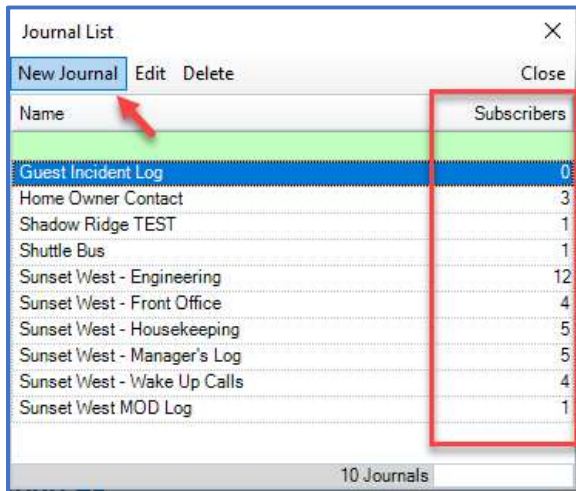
Journal List

×

New Journal Edit Delete

Close

| Name | Subscribers |
|---|---|
| Guest Incident Log | 0 |
| Home Owner Contact | 3 |
| Shadow Ridge TEST | 1 |
| Shuttle Bus | 1 |
| Sunset West - Engineering | 12 |
| Sunset West - Front Office | 4 |
| Sunset West - Housekeeping | 5 |
| Sunset West - Manager's Log | 5 |
| Sunset West - Wake Up Calls | 4 |
| Sunset West MOD Log | 1 |

10 Journals